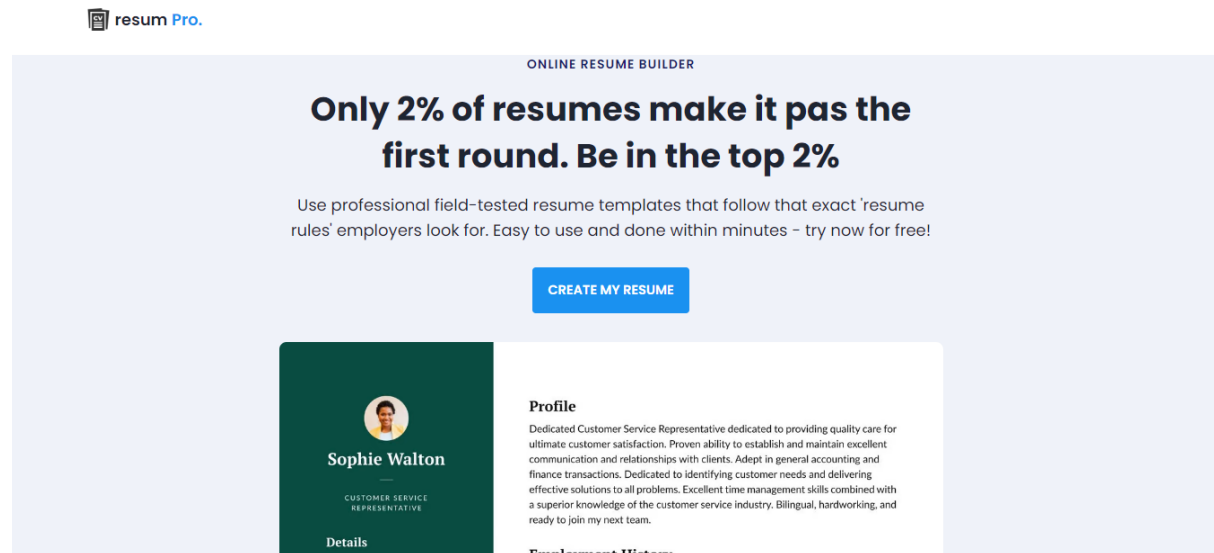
CV resum Pro.

ONLINE RESUME BUILDER

Only 2% of resumes make it pas the first round. Be in the top 2%

Use professional field-tested resume templates that follow that exact 'resume rules' employers look for. Easy to use and done within minutes - try now for free!

CREATE MY RESUME

Sophie Walton

CUSTOMER SERVICE REPRESENTATIVE

Details

Profile

Dedicated Customer Service Representative dedicated to providing quality care for ultimate customer satisfaction. Proven ability to establish and maintain excellent communication and relationships with clients. Adept in general accounting and finance transactions. Dedicated to identifying customer needs and delivering effective solutions to all problems. Excellent time management skills combined with a superior knowledge of the customer service industry. Bilingual, hardworking, and ready to join my next team.

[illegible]